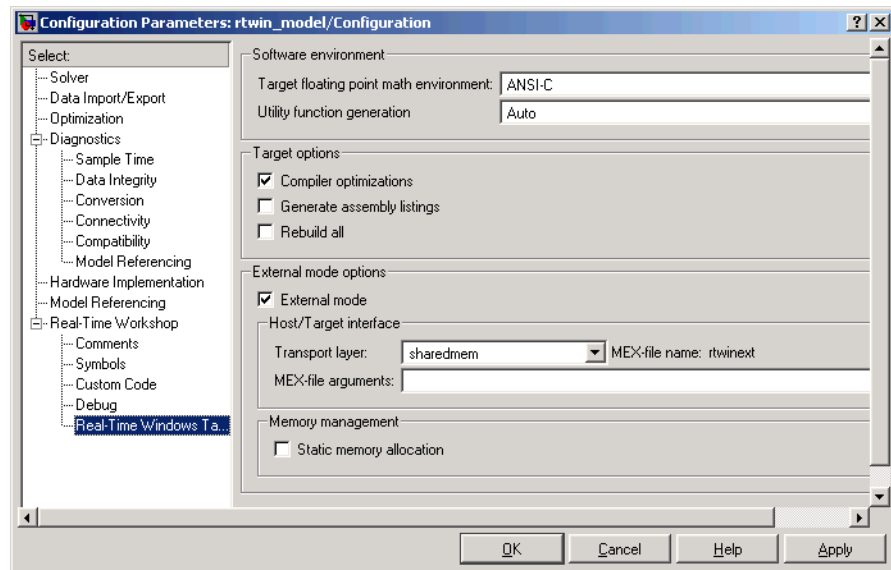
Configuration Parameters: rtwin_model/Configuration

?

X

Select:

Solver
Data Import/Export
Optimization
Diagnostics
Sample Time
Data Integrity
Conversion
Connectivity
Compatibility
Model Referencing
Hardware Implementation
Model Referencing
Real-Time Workshop
Comments
Symbols
Custom Code
Debug
Real-Time Windows Ta...

Software environment

Target floating point math environment: ANSI-C

Utility function generation Auto

Target options

Compiler optimizations

Generate assembly listings

Rebuild all

External mode options

External mode

Host/Target interface

Transport layer: sharedmem

MEX-file name: rtwinext

MEX-file arguments:

Memory management

Static memory allocation

OK Cancel Help Apply